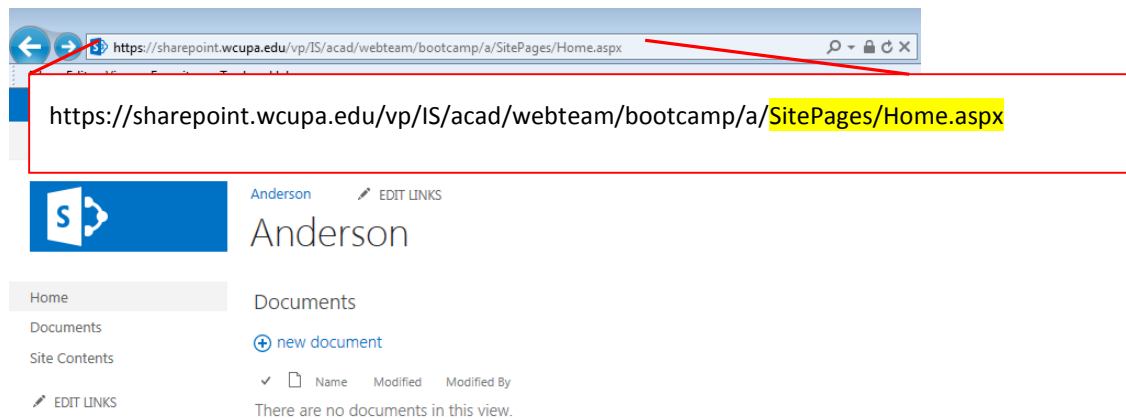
https://sharepoint.wcupa.edu/vp/IS/acad/webteam/bootcamp/a/SitePages/Home.aspx

https://sharepoint.wcupa.edu/vp/IS/acad/webteam/bootcamp/a/SitePages/Home.aspx

Anderson EDIT LINKS

Anderson

Home
Documents
Site Contents
EDIT LINKS

Documents

new document

Name Modified Modified By

There are no documents in this view.